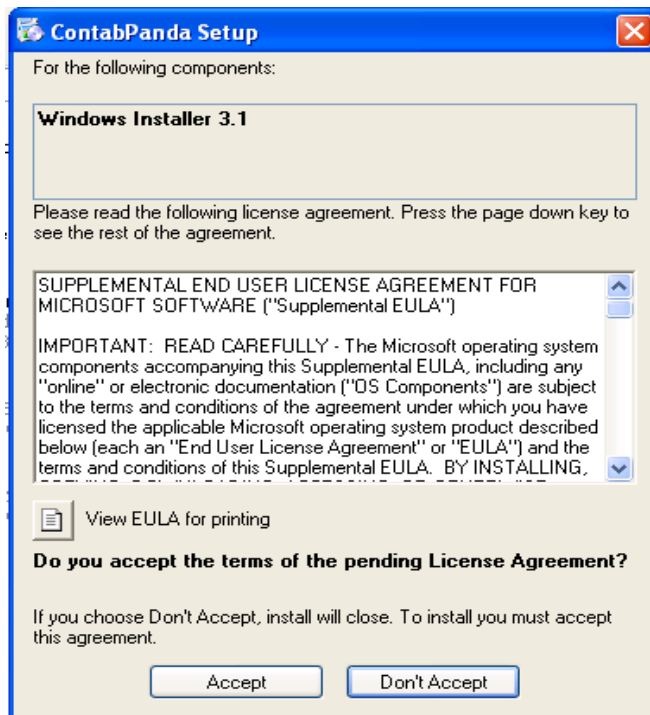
ContabPanda Setup

For the following components:

Windows Installer 3.1

Please read the following license agreement. Press the page down key to see the rest of the agreement.

SUPPLEMENTAL END USER LICENSE AGREEMENT FOR MICROSOFT SOFTWARE ("Supplemental EULA")

IMPORTANT: READ CAREFULLY - The Microsoft operating system components accompanying this Supplemental EULA, including any "online" or electronic documentation ("OS Components") are subject to the terms and conditions of the agreement under which you have licensed the applicable Microsoft operating system product described below (each an "End User License Agreement" or "EULA") and the terms and conditions of this Supplemental EULA. BY INSTALLING, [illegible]

View EULA for printing

Do you accept the terms of the pending License Agreement?

If you choose Don't Accept, install will close. To install you must accept this agreement.

Accept

Don't Accept